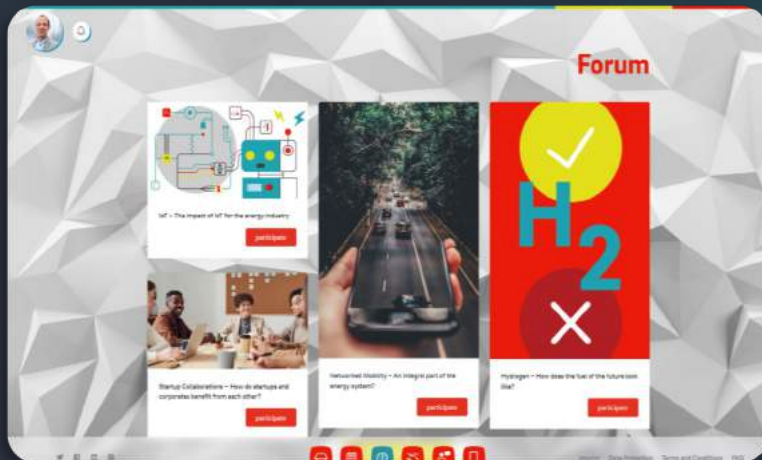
Forum

IoT – The impact of IoT for the energy industry

participate

Startup Collaborations – How do startups and corporates benefit from each other?

participate

Networked Mobility – An integral part of the energy system?

participate

$H_2$

Hydrogen – How does the fuel of the future look like?

participate

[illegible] Terms and Conditions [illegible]